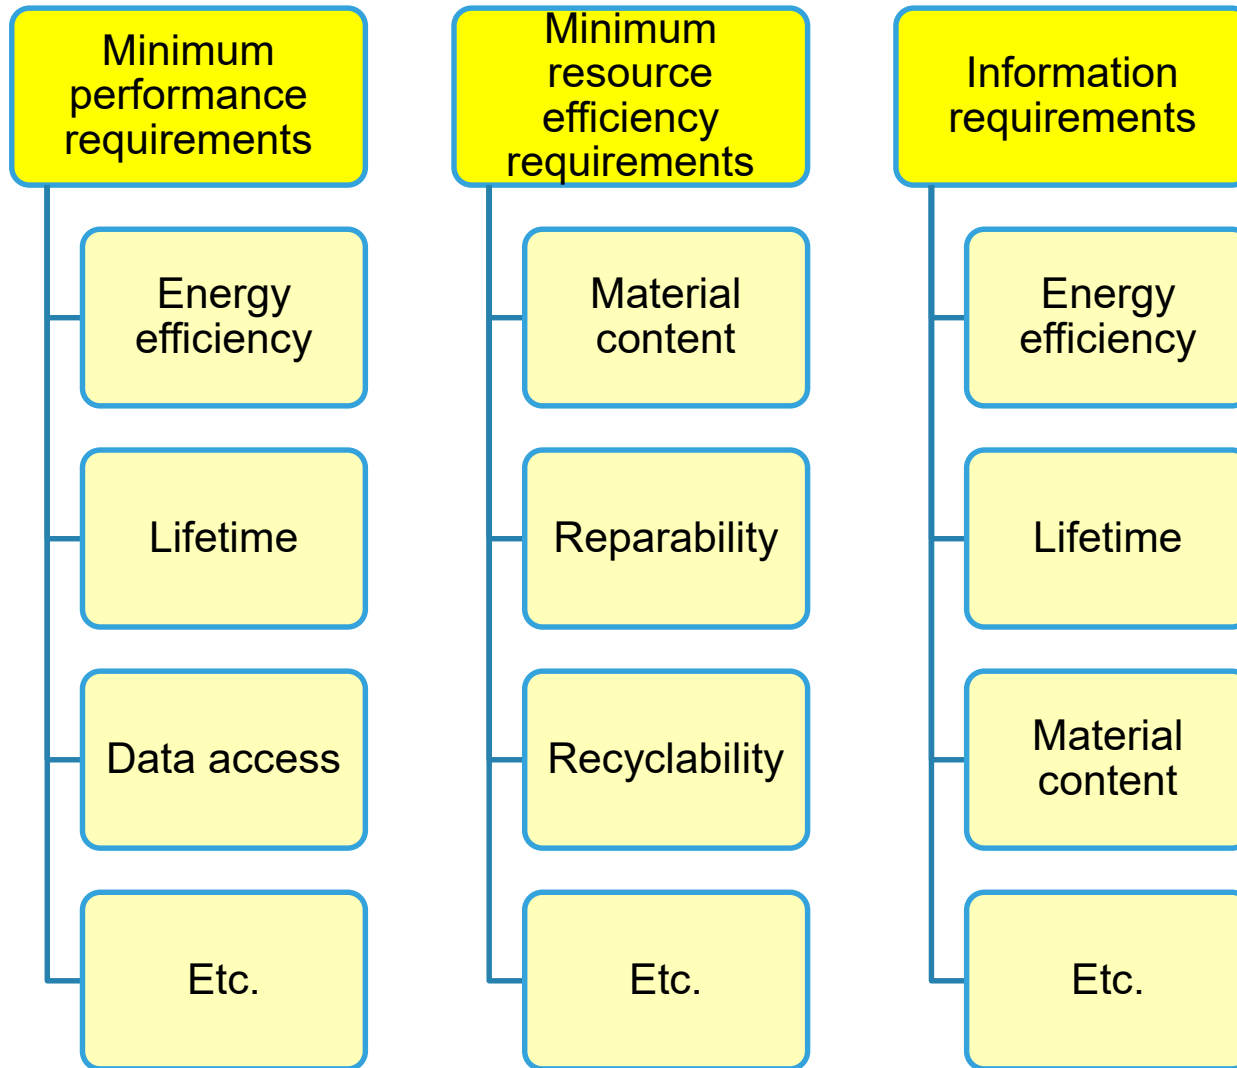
Minimum performance requirements

Energy efficiency

Lifetime

Data access

Etc.

Minimum resource efficiency requirements

Material content

Reparability

Recyclability

Etc.

Information requirements

Energy efficiency

Lifetime

Material content

Etc.